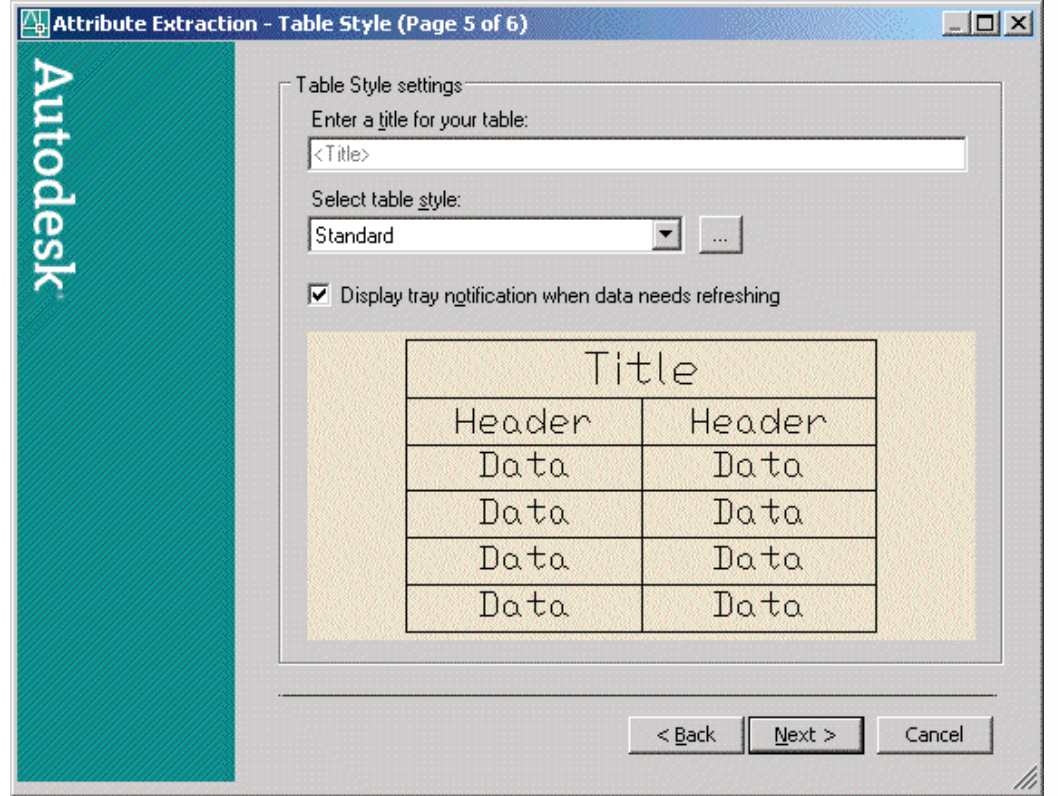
Attribute Extraction - Table Style (Page 5 of 6)

Autodesk

Table Style settings

Enter a title for your table:

<Title>

Select table style:

Standard

...

Display tray notification when data needs refreshing

| Title | |
|---|---|
| Header | Header |
| Data | Data |
| Data | Data |
| Data | Data |
| Data | Data |

< Back

Next >

Cancel